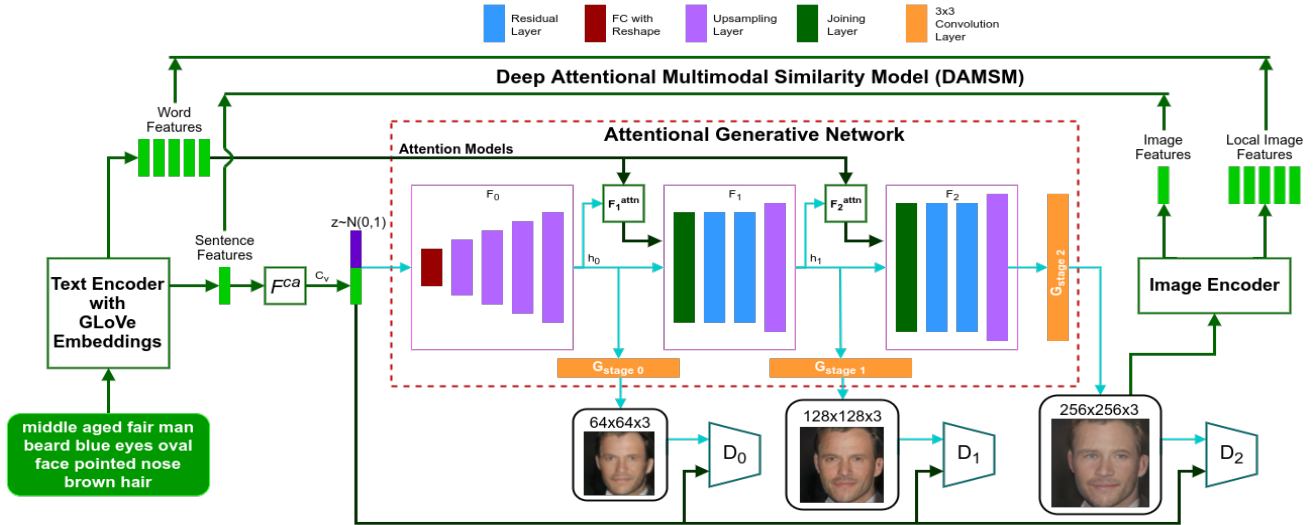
Residual Layer

FC with Reshape

Upsampling Layer

Joining Layer

3x3 Convolution Layer

Deep Attentional Multimodal Similarity Model (DAMSM)

Word Features

Attentional Generative Network

Attention Models

Image Features

Local Image Features

$F_0$

$F_1^{attn}$

$F_1$

$F_2^{attn}$

$F_2$

Sentence Features

z~N(0,1)

Text Encoder with GLoVe Embeddings

$F^{ca}$

$c_v$

$h_0$

$h_1$

$G_{stage\ 2}$

Image Encoder

$G_{stage\ 0}$

$G_{stage\ 1}$

middle aged fair man beard blue eyes oval face pointed nose brown hair

64x64x3

$D_0$

128x128x3

$D_1$

256x256x3

$D_2$